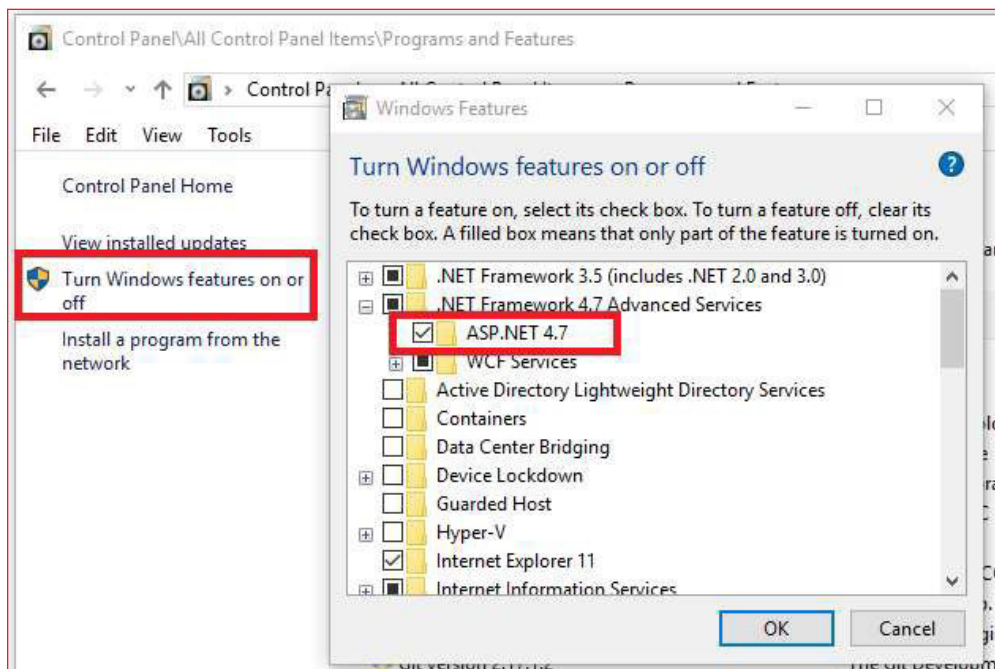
Control Panel\All Control Panel Items\Programs and Features

Control Pa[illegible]

File Edit View Tools

Control Panel Home

View installed updates

Turn Windows features on or off

Install a program from the network

Windows Features

Turn Windows features on or off

To turn a feature on, select its check box. To turn a feature off, clear its check box. A filled box means that only part of the feature is turned on.

.NET Framework 3.5 (includes .NET 2.0 and 3.0)
.NET Framework 4.7 Advanced Services
ASP.NET 4.7
WCF Services
Active Directory Lightweight Directory Services
Containers
Data Center Bridging
Device Lockdown
Guarded Host
Hyper-V
Internet Explorer 11
Internet Information Services

OK Cancel